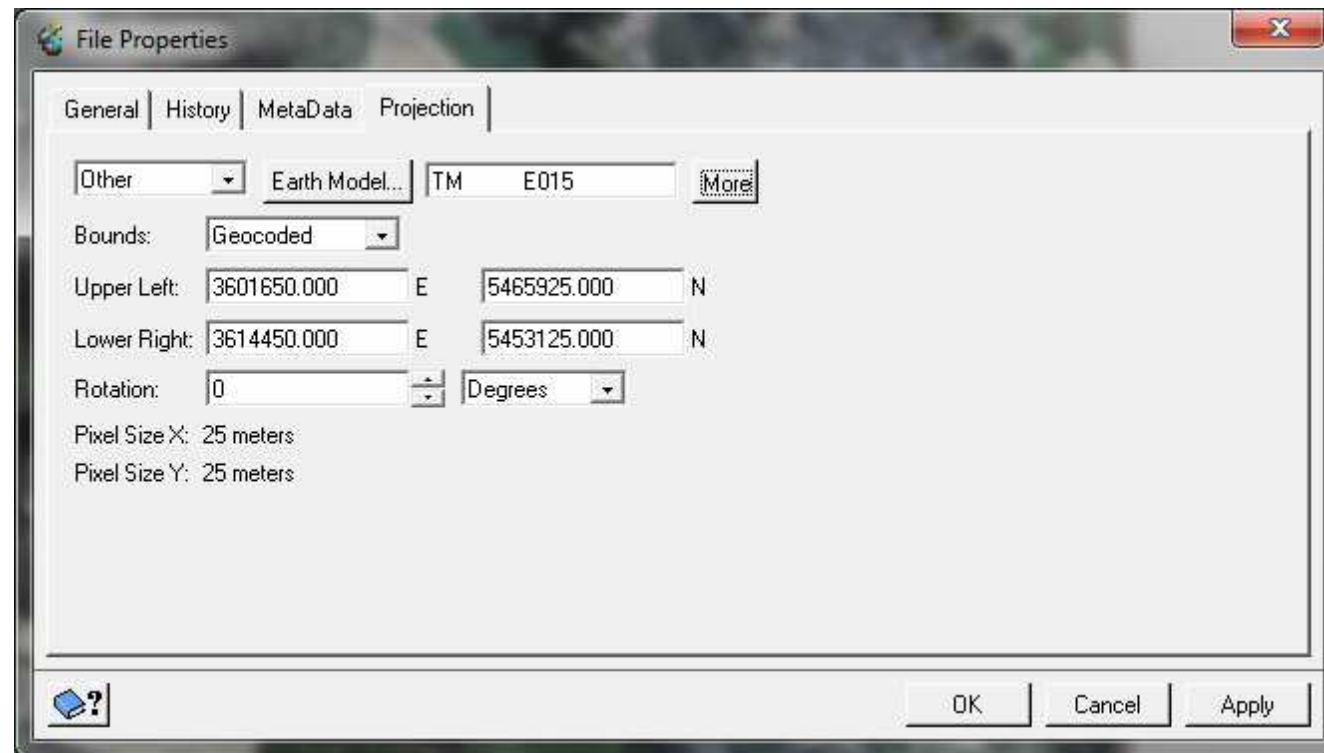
File Properties

General | History | MetaData | Projection

Other | Earth Model... | TM E015 | More

Bounds: Geocoded

Upper Left: 3601650.000 E 5465925.000 N

Lower Right: 3614450.000 E 5453125.000 N

Rotation: 0 Degrees

Pixel Size X: 25 meters

Pixel Size Y: 25 meters

?

OK | Cancel | Apply